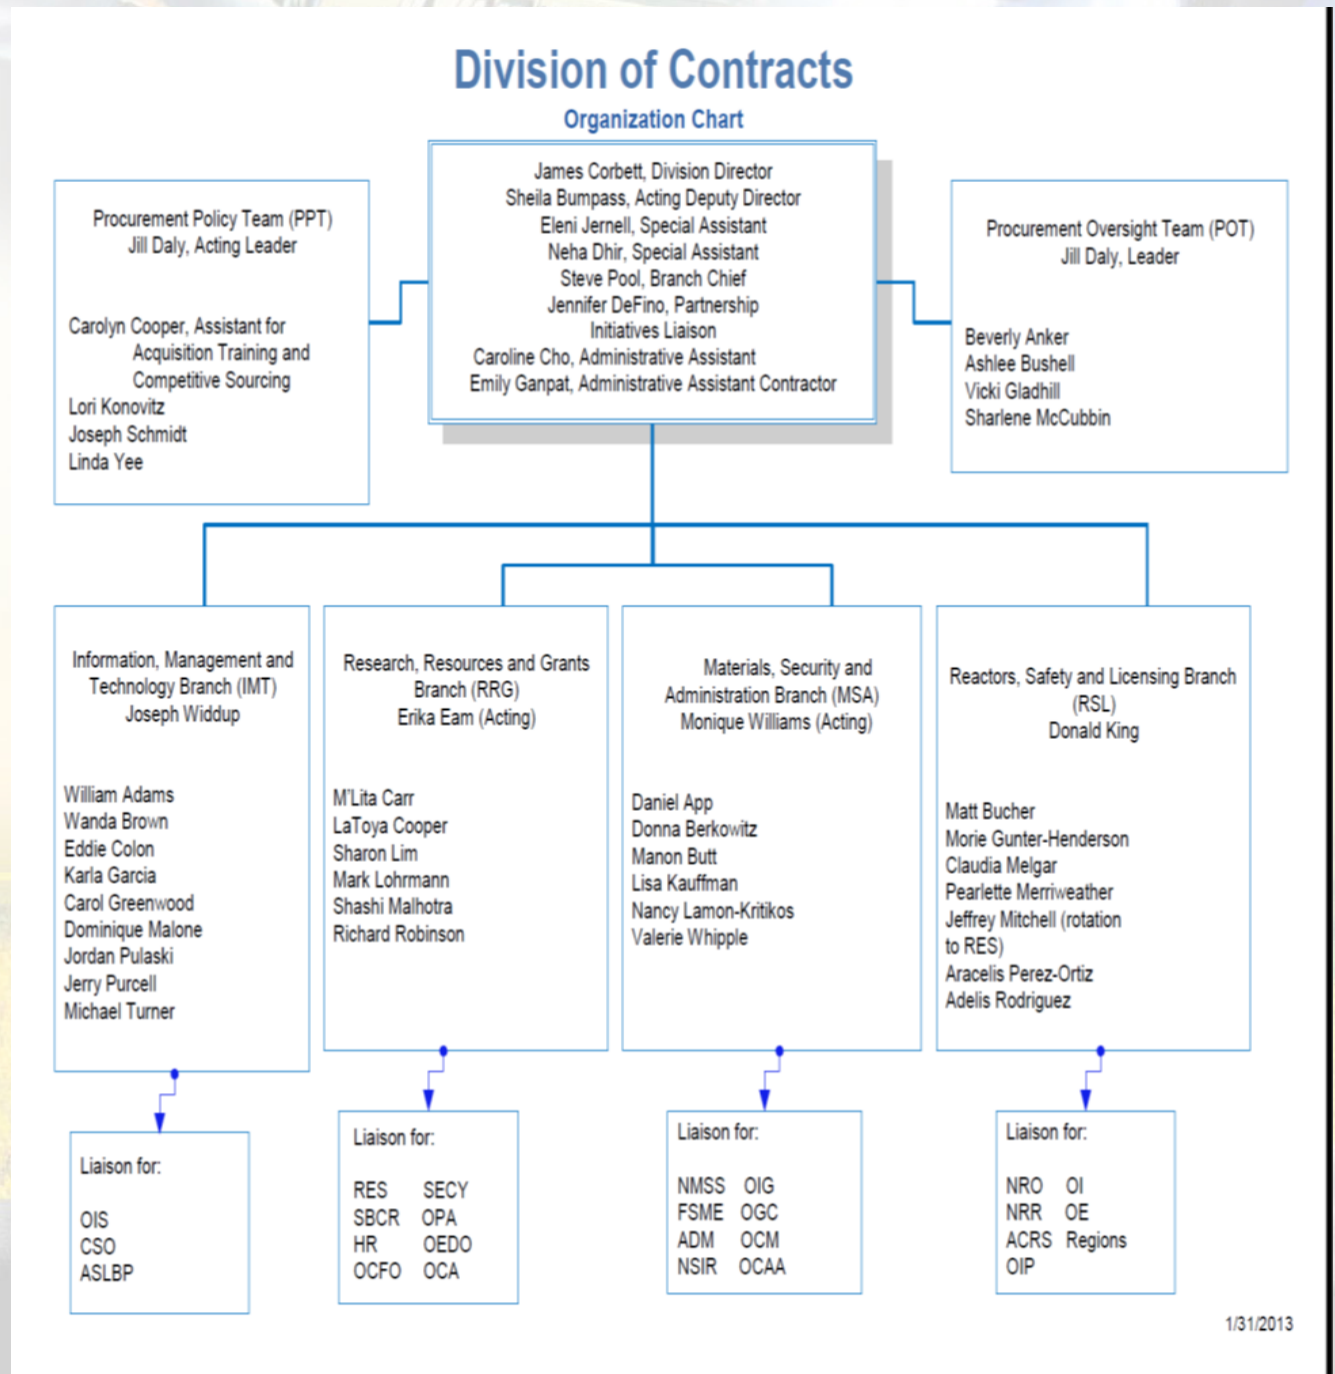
Division of Contracts

Organization Chart

James Corbett, Division Director
Sheila Bumpass, Acting Deputy Director
Eleni Jernell, Special Assistant
Neha Dhir, Special Assistant
Steve Pool, Branch Chief
Jennifer DeFino, Partnership Initiatives Liaison
Caroline Cho, Administrative Assistant
Emily Ganpat, Administrative Assistant Contractor

Procurement Policy Team (PPT)
Jill Daly, Acting Leader

Carolyn Cooper, Assistant for Acquisition Training and Competitive Sourcing
Lori Konovitz
Joseph Schmidt
Linda Yee

Procurement Oversight Team (POT)
Jill Daly, Leader

Beverly Anker
Ashlee Bushell
Vicki Gladhill
Sharlene McCubbin

Information, Management and Technology Branch (IMT)
Joseph Widdup

William Adams
Wanda Brown
Eddie Colon
Karla Garcia
Carol Greenwood
Dominique Malone
Jordan Pulaski
Jerry Purcell
Michael Turner

Liaison for:

OIS
CSO
ASLBP

Research, Resources and Grants Branch (RRG)
Erika Eam (Acting)

M'Lita Carr
LaToya Cooper
Sharon Lim
Mark Lohrmann
Shashi Malhotra
Richard Robinson

Liaison for:

| RES | SECY |
|---|---|
| SBCR | OPA |
| HR | OEDO |
| OCFO | OCA |

Materials, Security and Administration Branch (MSA)
Monique Williams (Acting)

Daniel App
Donna Berkowitz
Manon Butt
Lisa Kauffman
Nancy Lamon-Kritikos
Valerie Whipple

Liaison for:

| NMSS | OIG |
|---|---|
| FSME | OGC |
| ADM | OCM |
| NSIR | OCAA |

Reactors, Safety and Licensing Branch (RSL)
Donald King

Matt Bucher
Morie Gunter-Henderson
Claudia Melgar
Pearlette Merriweather
Jeffrey Mitchell (rotation to RES)
Aracelis Perez-Ortiz
Adelis Rodriguez

Liaison for:

| NRO | OI |
|---|---|
| NRR | OE |
| ACRS | Regions |
| OIP | |

1/31/2013